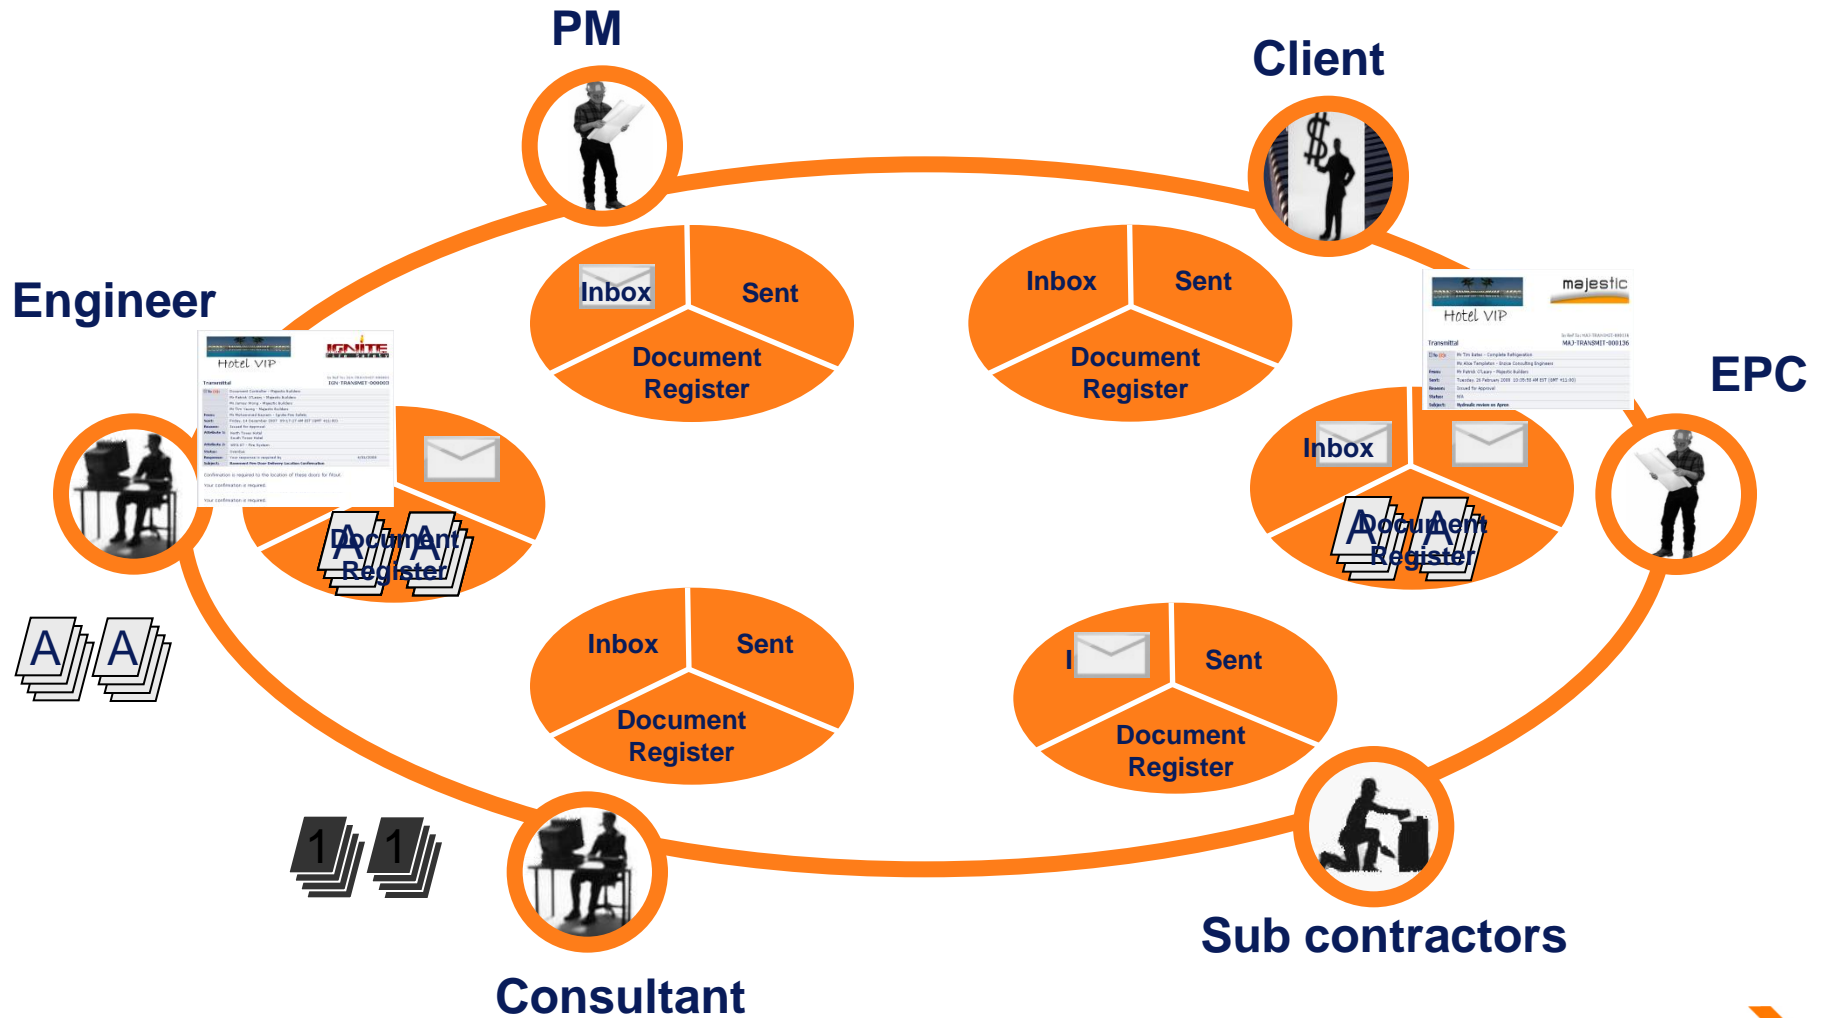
PM

Client

Engineer

EPC

Inbox

Sent

Document Register

Inbox

Sent

Document Register

Hotel VIP

IGNITE

Transmittal

Document Register

A A

Hotel VIP

majestic

Transmittal

Inbox

Document Register

A A

A A

Inbox

Sent

Document Register

I

Sent

Document Register

1 1

Sub contractors

Consultant